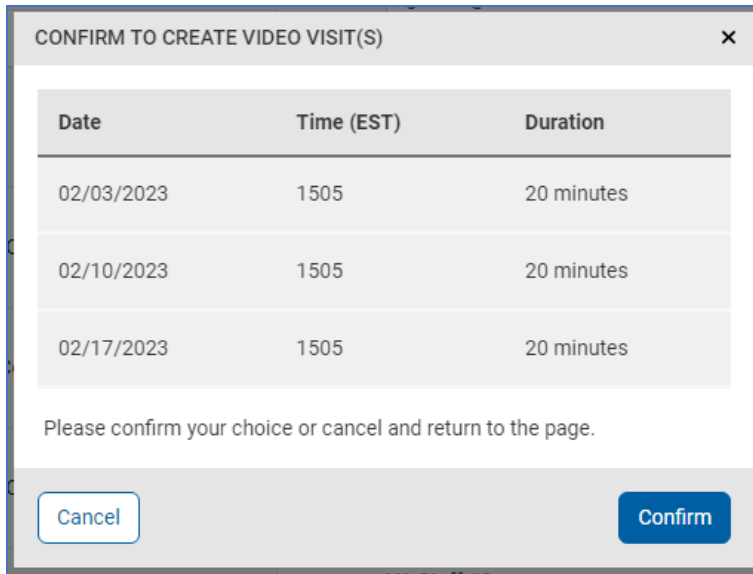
CONFIRM TO CREATE VIDEO VISIT(S)

×

| Date | Time (EST) | Duration |
|---|---|---|
| 02/03/2023 | 1505 | 20 minutes |
| 02/10/2023 | 1505 | 20 minutes |
| 02/17/2023 | 1505 | 20 minutes |

Please confirm your choice or cancel and return to the page.

Cancel

Confirm